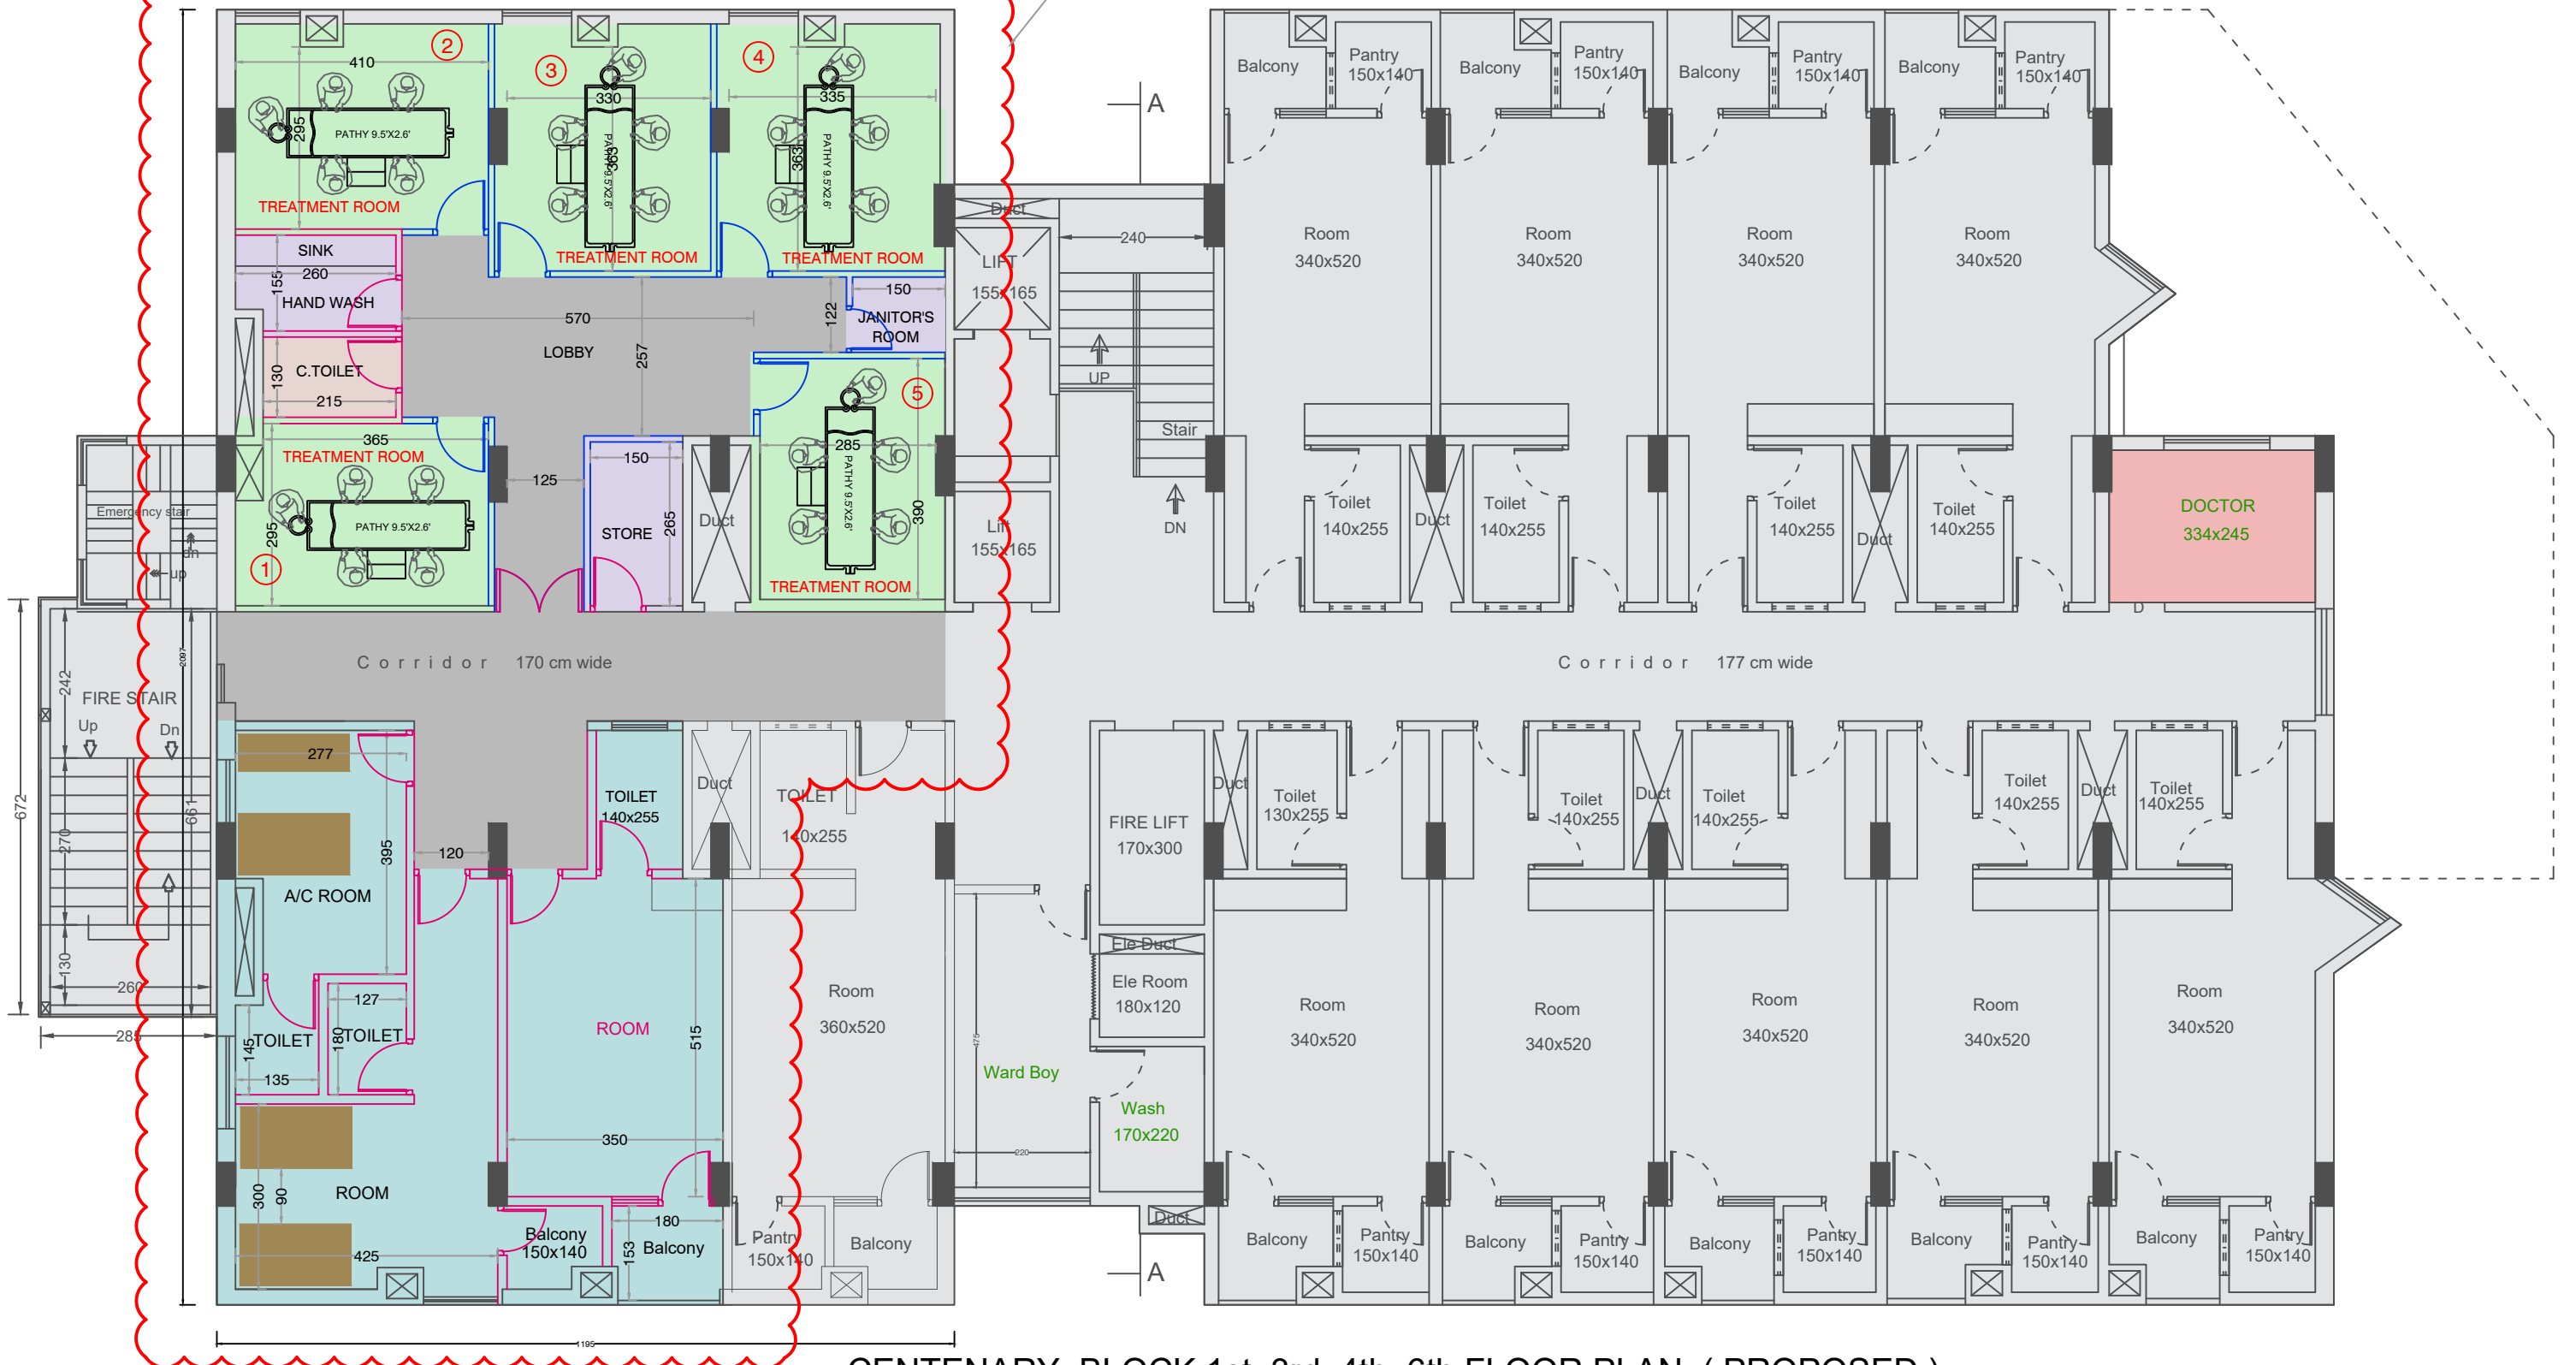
410
2
3
4
330
335
295
PATHY 9.5'X2.6'
363
PATHY 9.5'X2.6'
363
PATHY 9.5'X2.6'
TREATMENT ROOM
TREATMENT ROOM
TREATMENT ROOM
SINK
260
155
HAND WASH
570
150
122
JANITOR'S ROOM
LOBBY
257
130
C.TOILET
215
365
TREATMENT ROOM
5
285
PATHY 9.5'X2.6'
390
125
150
STORE
265
Duct
295
PATHY 9.5'X2.6'
1
TREATMENT ROOM
Emergency stair
dn
up
FIRE STAIR
Up
Dn
242
672
270
130
260
285
Corridor 170 cm wide
277
395
120
A/C ROOM
TOILET 140x255
Duct
TOILET 140x255
127
TOILET
TOILET
145
180
135
ROOM
515
350
ROOM
300
90
425
Balcony 150x140
180
153
Balcony
Room 360x520
Pantry 150x140
Balcony
Duct
LIFT 155x165
Lift 155x165
240
UP
Stair
DN
A
A
Balcony
Pantry 150x140
Balcony
Pantry 150x140
Balcony
Pantry 150x140
Balcony
Pantry 150x140
Room 340x520
Room 340x520
Room 340x520
Room 340x520
Toilet 140x255
Duct
Toilet 140x255
Toilet 140x255
Duct
Toilet 140x255
DOCTOR 334x245
Corridor 177 cm wide
FIRE LIFT 170x300
Duct
Toilet 130x255
Toilet 140x255
Duct
Toilet 140x255
Toilet 140x255
Duct
Toilet 140x255
Ele Duct
Ele Room 180x120
Ward Boy
Wash 170x220
Duct
Room 340x520
Room 340x520
Room 340x520
Room 340x520
Room 340x520
Balcony
Pantry 150x140
Balcony
Pantry 150x140
Balcony
Pantry 150x140
Balcony
Pantry 150x140
Balcony
Pantry 150x140
CENTENARY BLOCK 1st, 3rd, 4th, 6th FLOOR PLAN ( PROPOSED )